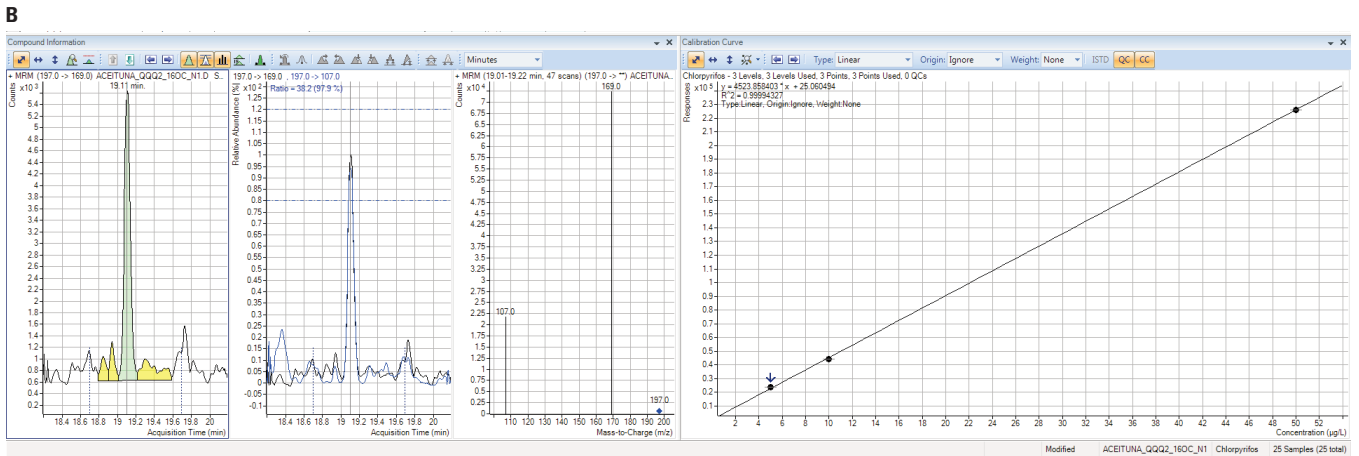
B

Compound Information

Minutes

+ MRM (197.0 -> 169.0) ACEITUNA_QQQ2_16OC_N1.D S...

x10 3

Counts

19.11 min.

5.4 5.2 5 4.8 4.6 4.4 4.2 4 3.8 3.6 3.4 3.2 3 2.8 2.6 2.4 2.2 2 1.8 1.6 1.4 1.2 1 0.8 0.6 0.4 0.2

18.4 18.6 18.8 19 19.2 19.4 19.6 19.8 20

Acquisition Time (min)

197.0 -> 169.0 , 197.0 -> 107.0

x10 2

Ratio = 38.2 (97.9 %)

Relative Abundance (%)

1.2 1.15 1.1 1.05 1 0.95 0.9 0.85 0.8 0.75 0.7 0.65 0.6 0.55 0.5 0.45 0.4 0.35 0.3 0.25 0.2 0.15 0.1 0.05 0 -0.05 -0.1

18.4 18.6 18.8 19 19.2 19.4 19.6 19.8 20

Acquisition Time (min)

+ MRM (19.01-19.22 min, 47 scans) (197.0 -> **) ACEITUNA...

x10 4

Counts

169.0

7 6.75 6.5 6.25 6 5.75 5.5 5.25 5 4.75 4.5 4.25 4 3.75 3.5 3.25 3 2.75 2.5 2.25 2 1.75 1.5 1.25 1 0.75 0.5 0.25 0

107.0

197.0

110 120 130 140 150 160 170 180 190 200

Mass-to-Charge (m/z)

Calibration Curve

Type: Linear Origin: Ignore Weight: None ISTD QC CC

Chlorpyrifos - 3 Levels, 3 Levels Used, 3 Points, 3 Points Used, 0 QCs

x10 5

y = 4523.858403 * x + 25.060494
R^2 = 0.99994327
Type:Linear, Origin:Ignore, Weight:None

Responses

2.3 2.2 2.1 2 1.9 1.8 1.7 1.6 1.5 1.4 1.3 1.2 1.1 1 0.9 0.8 0.7 0.6 0.5 0.4 0.3 0.2 0.1

2 4 6 8 10 12 14 16 18 20 22 24 26 28 30 32 34 36 38 40 42 44 46 48 50 52

Concentration (µg/L)

Modified ACEITUNA_QQQ2_16OC_N1 Chlorpyrifos 25 Samples (25 total)